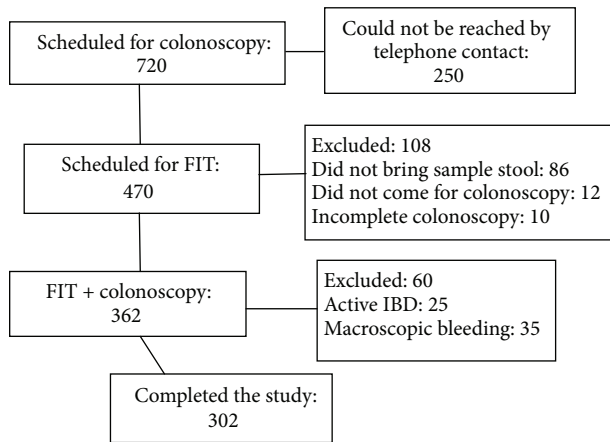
Scheduled for colonoscopy: 720

Could not be reached by telephone contact: 250

Scheduled for FIT: 470

Excluded: 108
Did not bring sample stool: 86
Did not come for colonoscopy: 12
Incomplete colonoscopy: 10

FIT + colonoscopy: 362

Excluded: 60
Active IBD: 25
Macroscopic bleeding: 35

Completed the study: 302